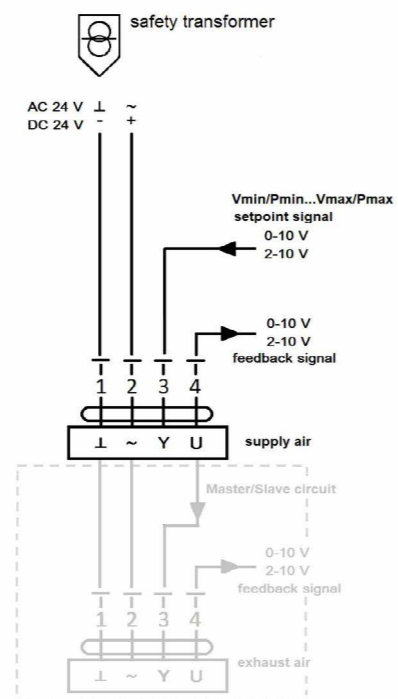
safety transformer

AC 24 V ⊥ ~
DC 24 V - +

Vmin/Pmin...Vmax/Pmax
setpoint signal
0-10 V
2-10 V

0-10 V
2-10 V
feedback signal

1 2 3 4

⊥ ~ Y U

supply air

Master/Slave circuit

0-10 V
2-10 V
feedback signal

1 2 3 4

⊥ ~ Y U

exhaust air